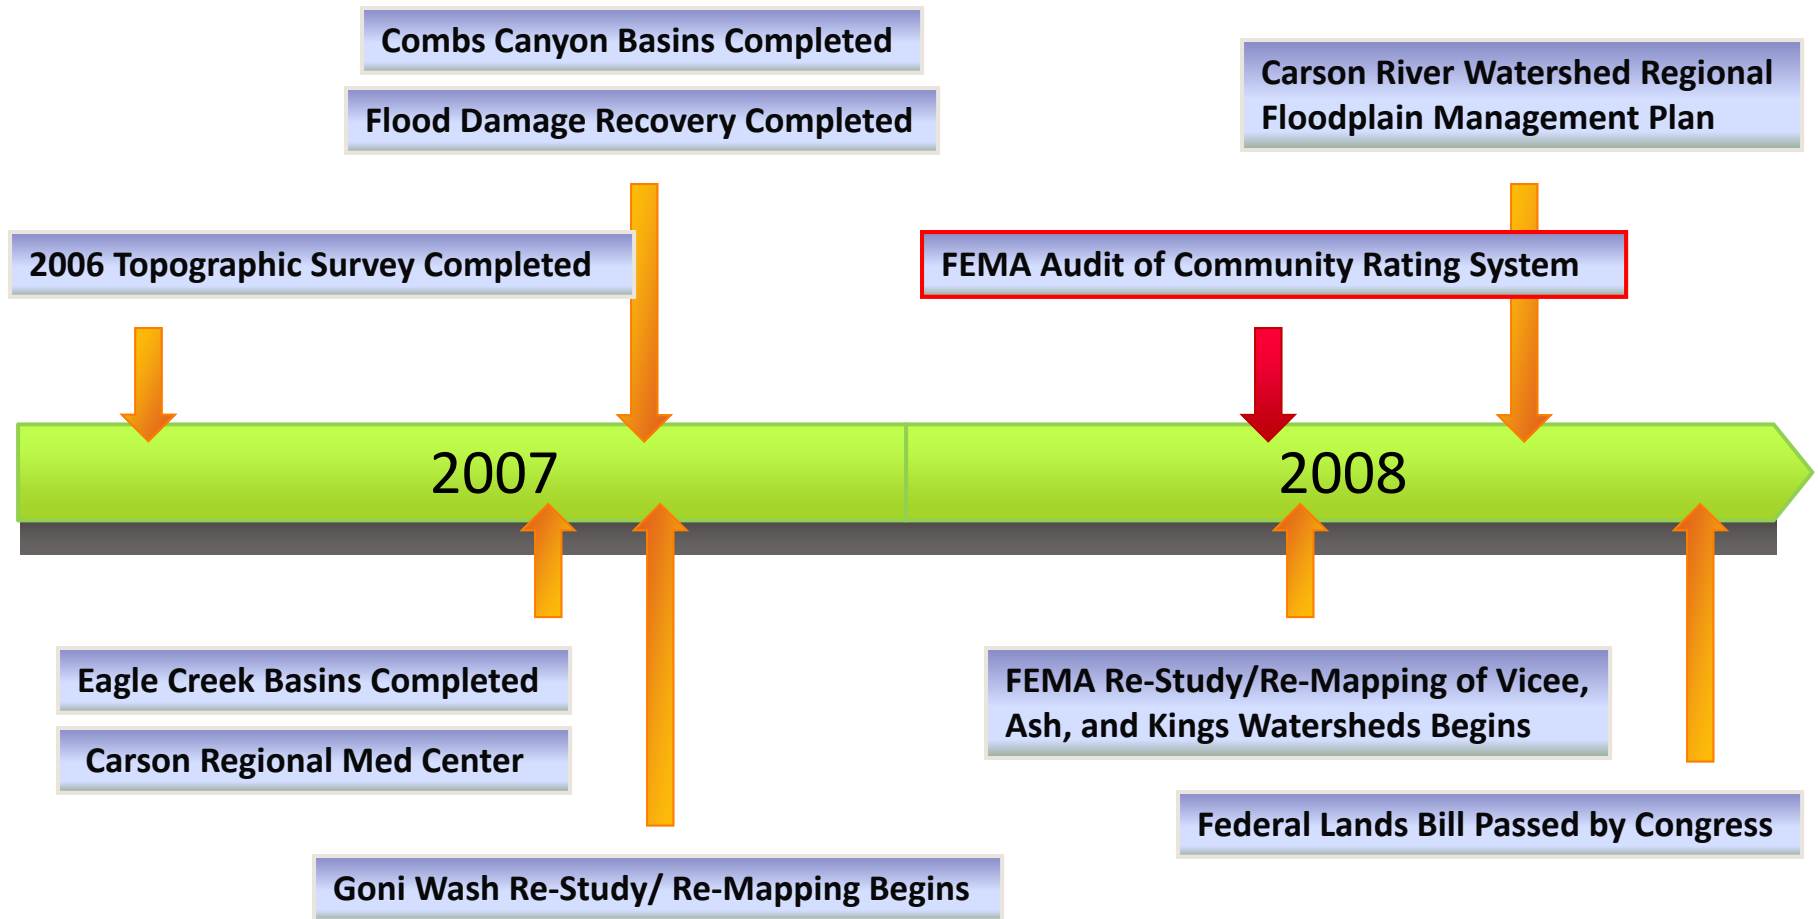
Combs Canyon Basins Completed

Flood Damage Recovery Completed

Carson River Watershed Regional Floodplain Management Plan

2006 Topographic Survey Completed

FEMA Audit of Community Rating System

2007

2008

Eagle Creek Basins Completed

Carson Regional Med Center

FEMA Re-Study/Re-Mapping of Vicee, Ash, and Kings Watersheds Begins

Federal Lands Bill Passed by Congress

Goni Wash Re-Study/ Re-Mapping Begins